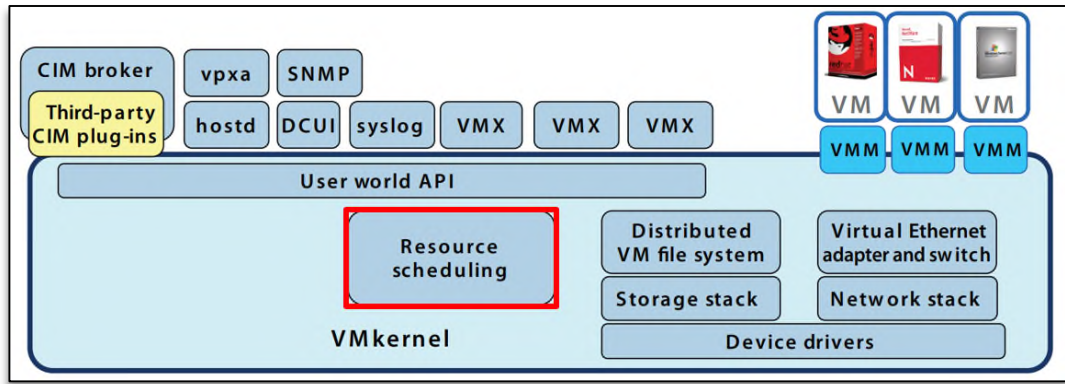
CIM broker

Third-party CIM plug-ins

vpxa

SNMP

hostd

DCUI

syslog

VMX

VMX

VMX

VM

VM

VM

VMM

VMM

VMM

User world API

Resource scheduling

Distributed VM file system

Virtual Ethernet adapter and switch

Storage stack

Network stack

VMkernel

Device drivers